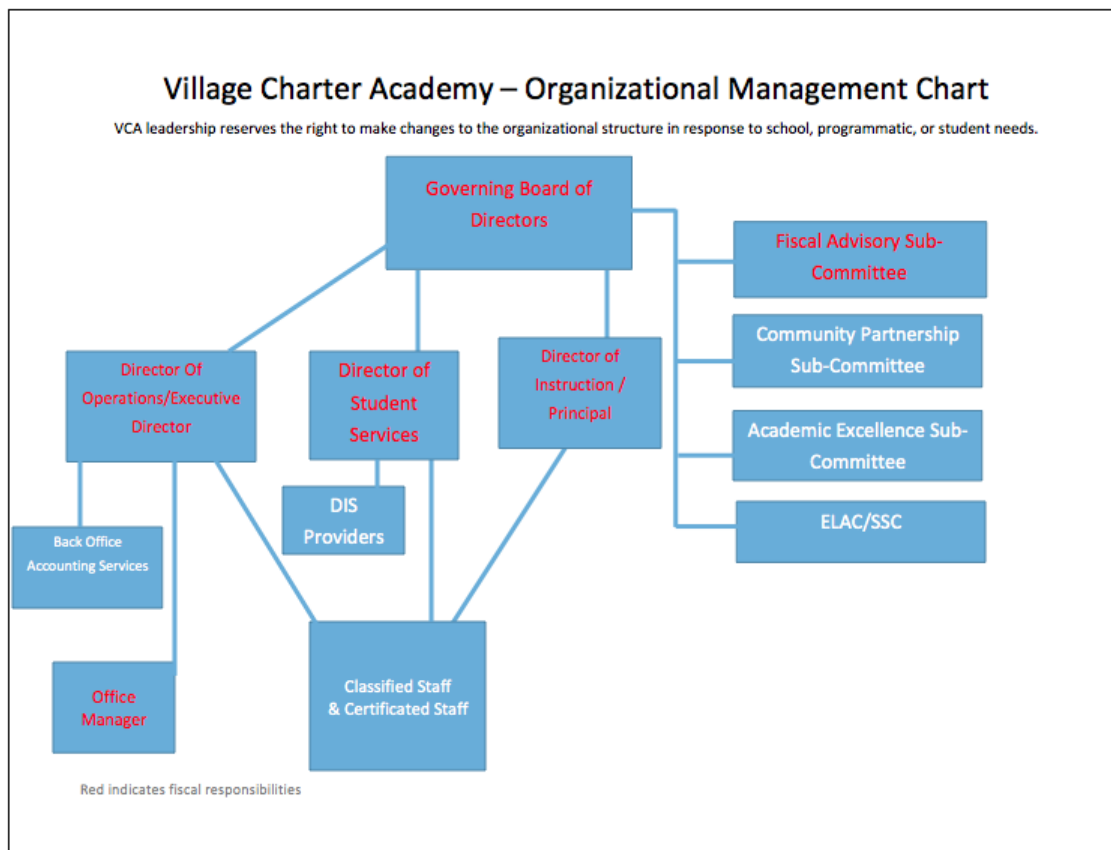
Village Charter Academy – Organizational Management Chart

VCA leadership reserves the right to make changes to the organizational structure in response to school, programmatic, or student needs.

Governing Board of Directors

Fiscal Advisory Sub-Committee

Community Partnership Sub-Committee

Academic Excellence Sub-Committee

ELAC/SSC

Director Of Operations/Executive Director

Director of Student Services

Director of Instruction / Principal

DIS Providers

Back Office Accounting Services

Office Manager

Classified Staff & Certificated Staff

Red indicates fiscal responsibilities